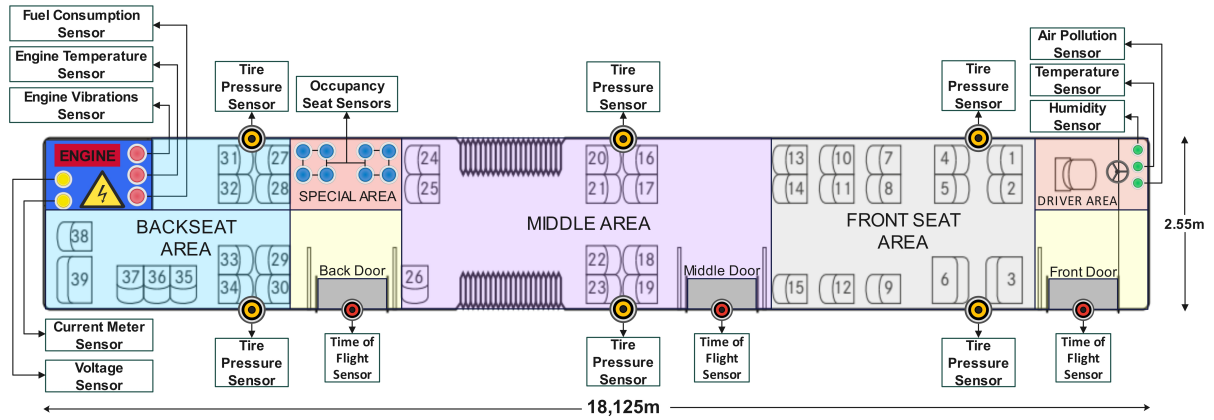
Fuel Consumption Sensor

Engine Temperature Sensor

Engine Vibrations Sensor

Tire Pressure Sensor

Occupancy Seat Sensors

Tire Pressure Sensor

Tire Pressure Sensor

Air Pollution Sensor

Temperature Sensor

Humidity Sensor

ENGINE

31 27
32 28

SPECIAL AREA

24
25

20 16
21 17

13 10 7 4 1
14 11 8 5 2

DRIVER AREA

BACKSEAT AREA

38

39 37 36 35

33 29
34 30

Back Door

26

MIDDLE AREA

22 18
23 19

Middle Door

FRONT SEAT AREA

15 12 9 6 3

Front Door

2.55m

Current Meter Sensor

Voltage Sensor

Tire Pressure Sensor

Time of Flight Sensor

Tire Pressure Sensor

Time of Flight Sensor

Tire Pressure Sensor

Time of Flight Sensor

18,125m